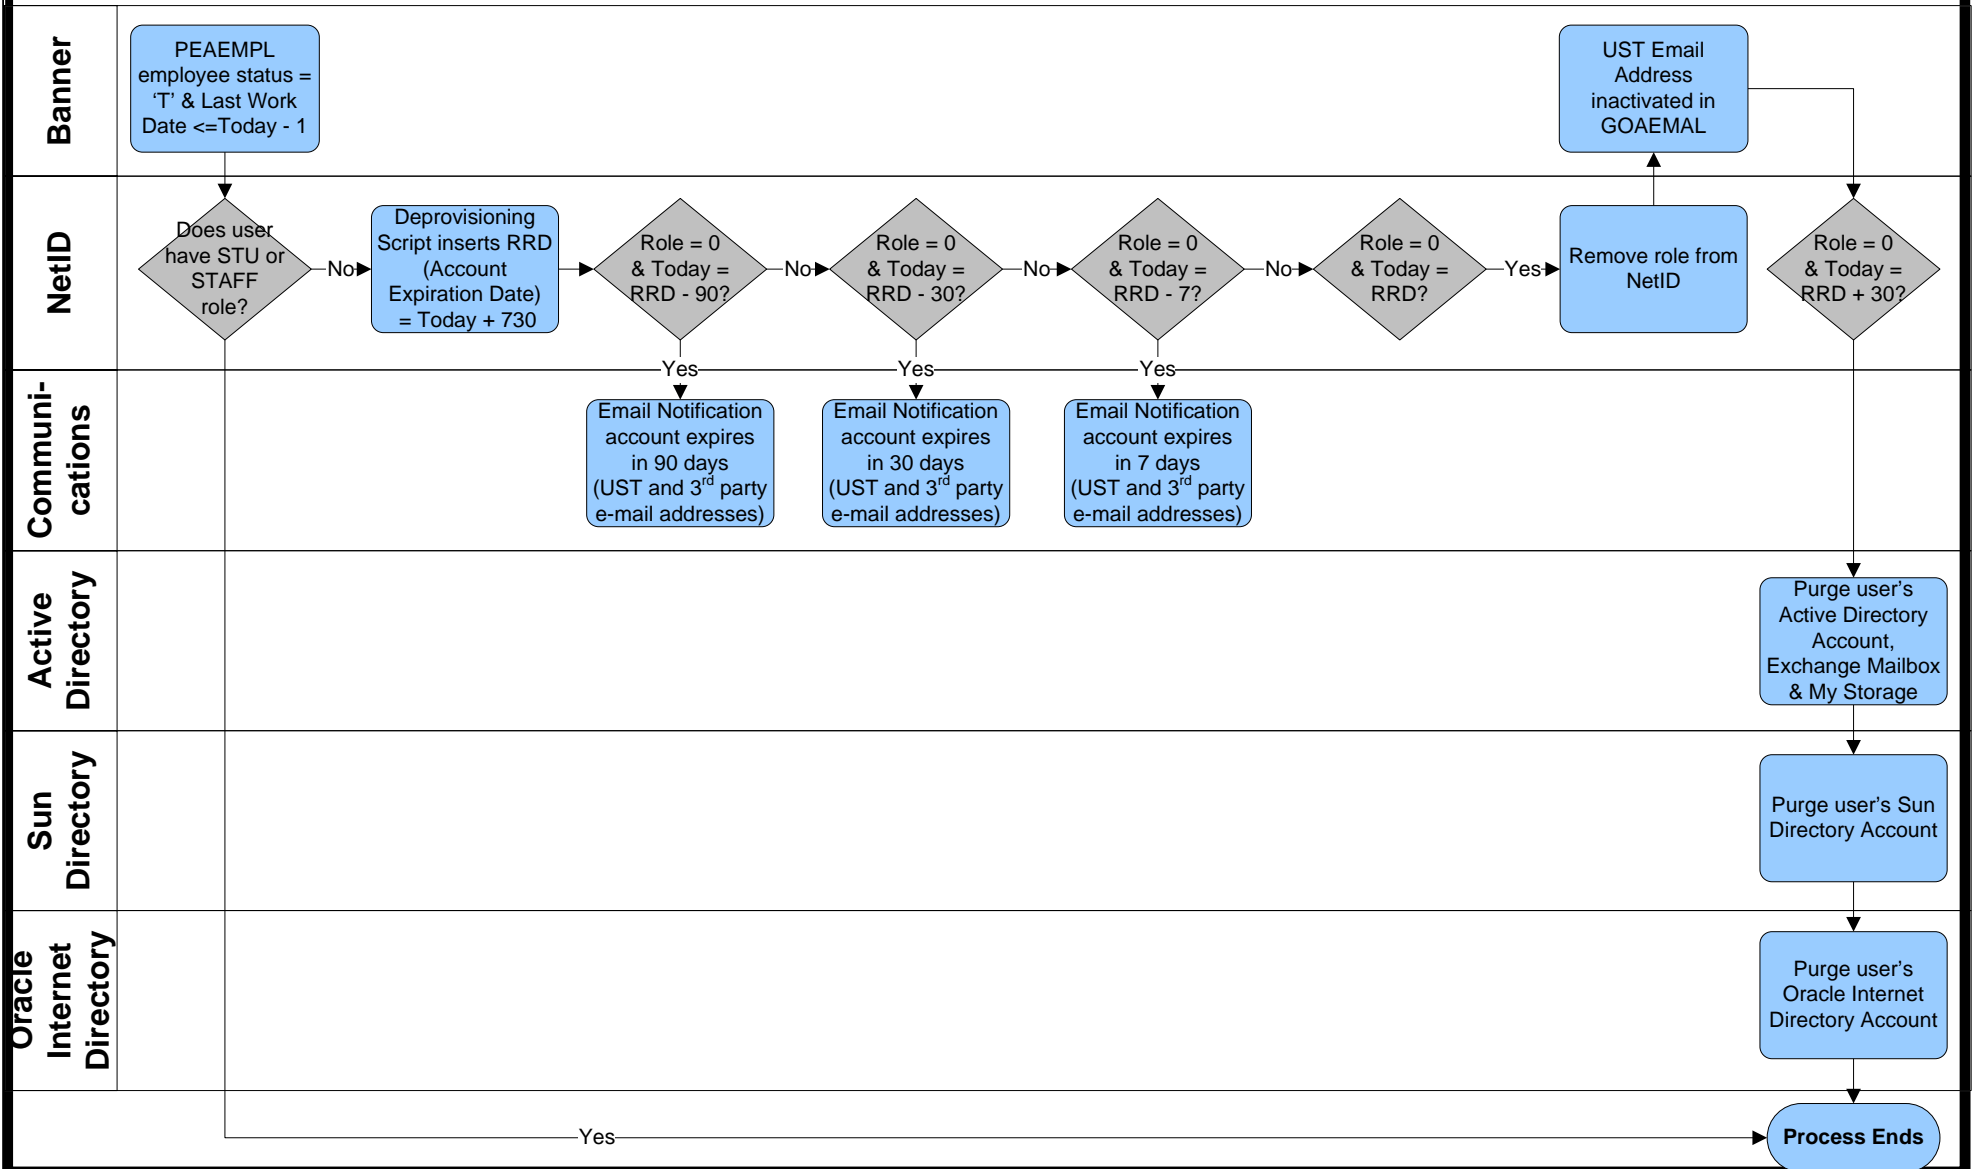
Banner

PEAEMPL employee status = 'T' & Last Work Date <=Today - 1

UST Email Address inactivated in GOAEMAL

NetID

Does user have STU or STAFF role?

No

Deprovisioning Script inserts RRD (Account Expiration Date) = Today + 730

Role = 0 & Today = RRD - 90?

No

Role = 0 & Today = RRD - 30?

No

Role = 0 & Today = RRD - 7?

No

Role = 0 & Today = RRD?

Yes

Remove role from NetID

Role = 0 & Today = RRD + 30?

Yes

Yes

Yes

Communi-cations

Email Notification account expires in 90 days (UST and 3$^{rd}$ party e-mail addresses)

Email Notification account expires in 30 days (UST and 3$^{rd}$ party e-mail addresses)

Email Notification account expires in 7 days (UST and 3$^{rd}$ party e-mail addresses)

Active Directory

Purge user's Active Directory Account, Exchange Mailbox & My Storage

Sun Directory

Purge user's Sun Directory Account

Oracle Internet Directory

Purge user's Oracle Internet Directory Account

Yes

Process Ends